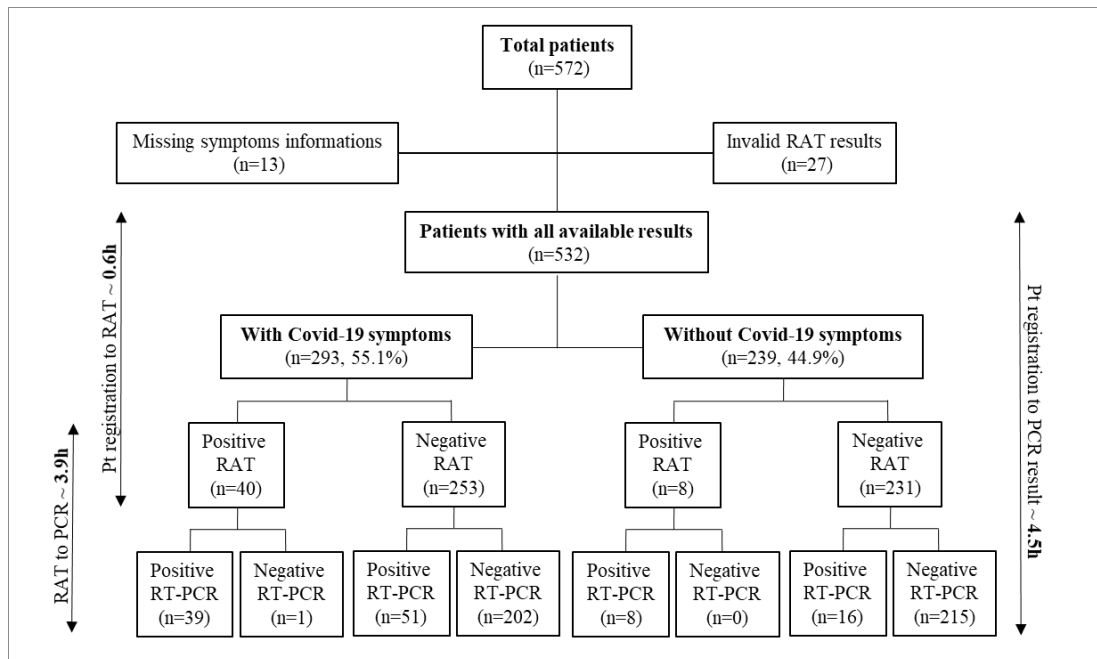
Total patients
(n=572)

Missing symptoms informations
(n=13)

Invalid RAT results
(n=27)

Patients with all available results
(n=532)

With Covid-19 symptoms
(n=293, 55.1%)

Without Covid-19 symptoms
(n=239, 44.9%)

Positive RAT (n=40)

Negative RAT (n=253)

Positive RAT (n=8)

Negative RAT (n=231)

Positive RT-PCR (n=39)

Negative RT-PCR (n=1)

Positive RT-PCR (n=51)

Negative RT-PCR (n=202)

Positive RT-PCR (n=8)

Negative RT-PCR (n=0)

Positive RT-PCR (n=16)

Negative RT-PCR (n=215)

Pt registration to RAT ~ 0.6h

RAT to PCR ~ 3.9h

Pt registration to PCR result ~ 4.5h